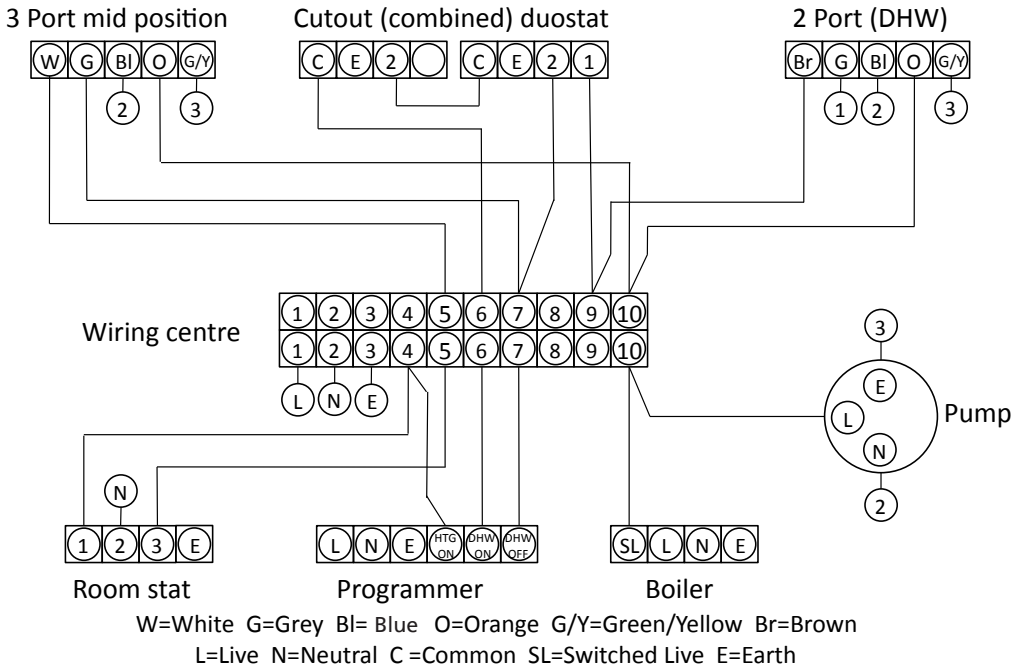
3 Port mid position
W G Bl O G/Y
2 3

Cutout (combined) duostat
C E 2
C E 2 1

2 Port (DHW)
Br G Bl O G/Y
1 2 3

Wiring centre
1 2 3 4 5 6 7 8 9 10
1 2 3 4 5 6 7 8 9 10
L N E

3
E
L
N
2
Pump

N
1 2 3 E
Room stat

L N E HTG ON DHW ON DHW OFF
Programmer

SL L N E
Boiler

W=White G=Grey Bl= Blue O=Orange G/Y=Green/Yellow Br=Brown
L=Live N=Neutral C =Common SL=Switched Live E=Earth